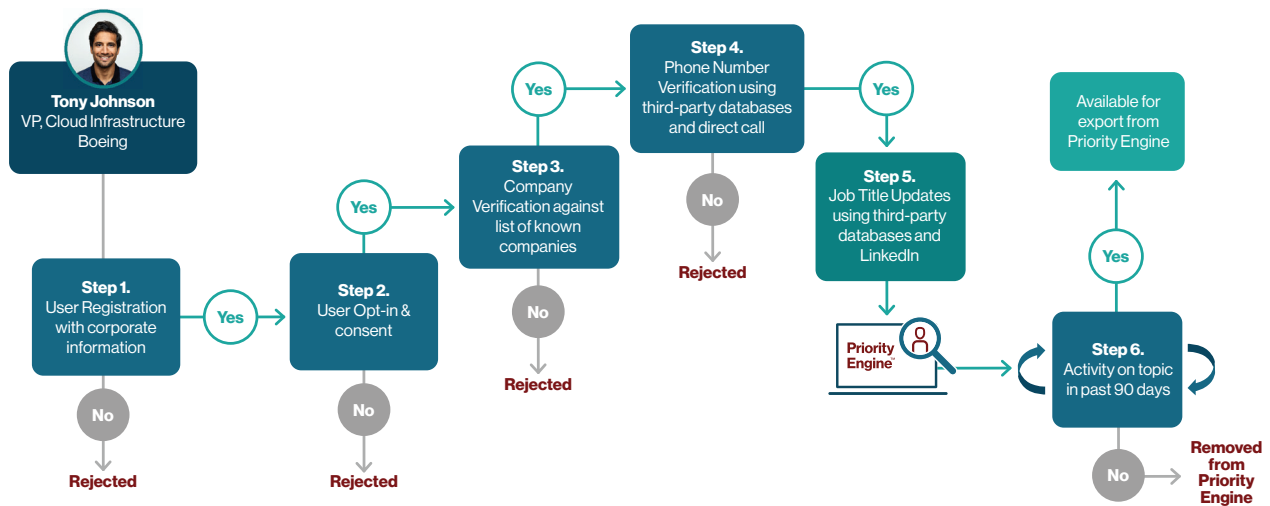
Tony Johnson
VP, Cloud Infrastructure
Boeing

Step 1.
User Registration with corporate information

No

Rejected

Yes

Step 2.
User Opt-in & consent

No

Rejected

Yes

Step 3.
Company Verification against list of known companies

No

Rejected

Yes

Step 4.
Phone Number Verification using third-party databases and direct call

No

Rejected

Yes

Step 5.
Job Title Updates using third-party databases and LinkedIn

Priority Engine™

Step 6.
Activity on topic in past 90 days

Yes

Available for export from Priority Engine

No

Removed from Priority Engine